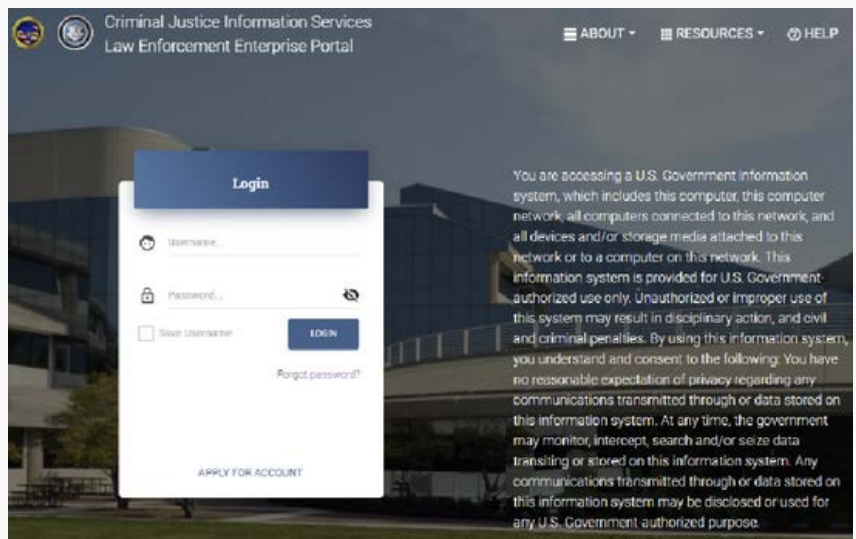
Criminal Justice Information Services
Law Enforcement Enterprise Portal

ABOUT ▾ RESOURCES ▾ HELP

Login

Username...

Password...

Save Username

LOGIN

Forgot password?

APPLY FOR ACCOUNT

You are accessing a U.S. Government information system, which includes this computer, this computer network, all computers connected to this network, and all devices and/or storage media attached to this network or to a computer on this network. This information system is provided for U.S. Government-authorized use only. Unauthorized or improper use of this system may result in disciplinary action, and civil and criminal penalties. By using this information system, you understand and consent to the following: You have no reasonable expectation of privacy regarding any communications transmitted through or data stored on this information system. At any time, the government may monitor, intercept, search and/or seize data transiting or stored on this information system. Any communications transmitted through or data stored on this information system may be disclosed or used for any U.S. Government-authorized purpose.